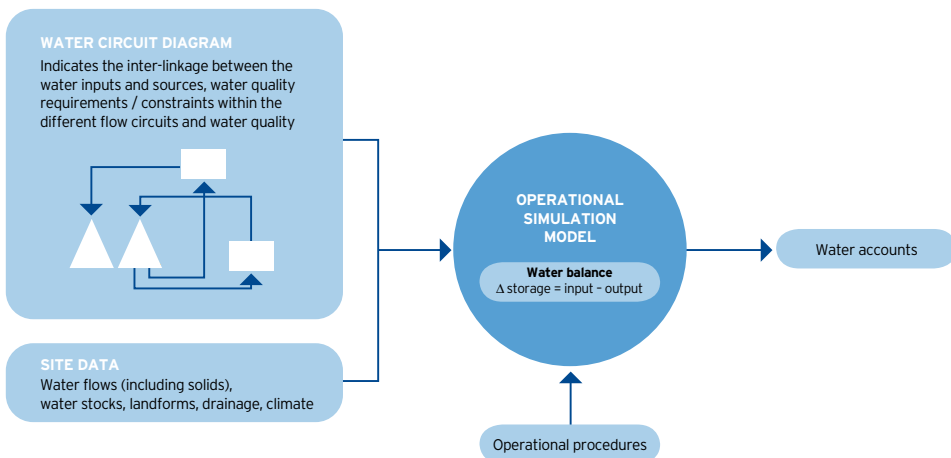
WATER CIRCUIT DIAGRAM
Indicates the inter-linkage between the water inputs and sources, water quality requirements / constraints within the different flow circuits and water quality

SITE DATA
Water flows (including solids), water stocks, landforms, drainage, climate

OPERATIONAL SIMULATION MODEL

Water balance
$\Delta$ storage = input – output

Water accounts

Operational procedures